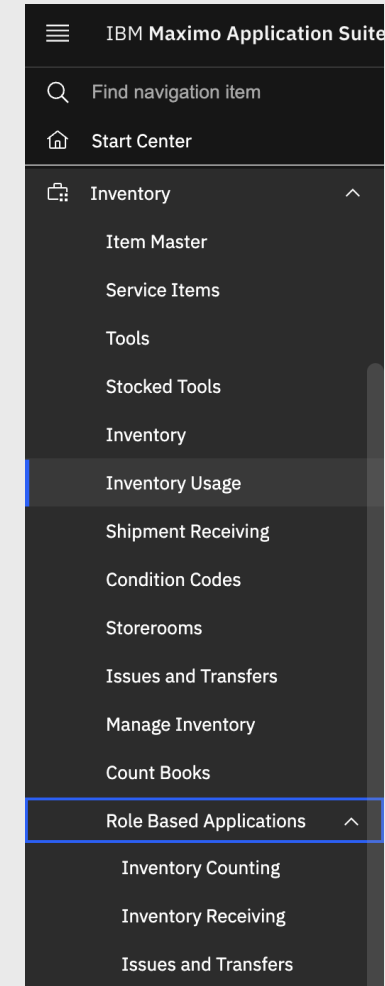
IBM Maximo Application Suite

Find navigation item

Start Center

Inventory

Item Master

Service Items

Tools

Stocked Tools

Inventory

Inventory Usage

Shipment Receiving

Condition Codes

Storerooms

Issues and Transfers

Manage Inventory

Count Books

Role Based Applications

Inventory Counting

Inventory Receiving

Issues and Transfers